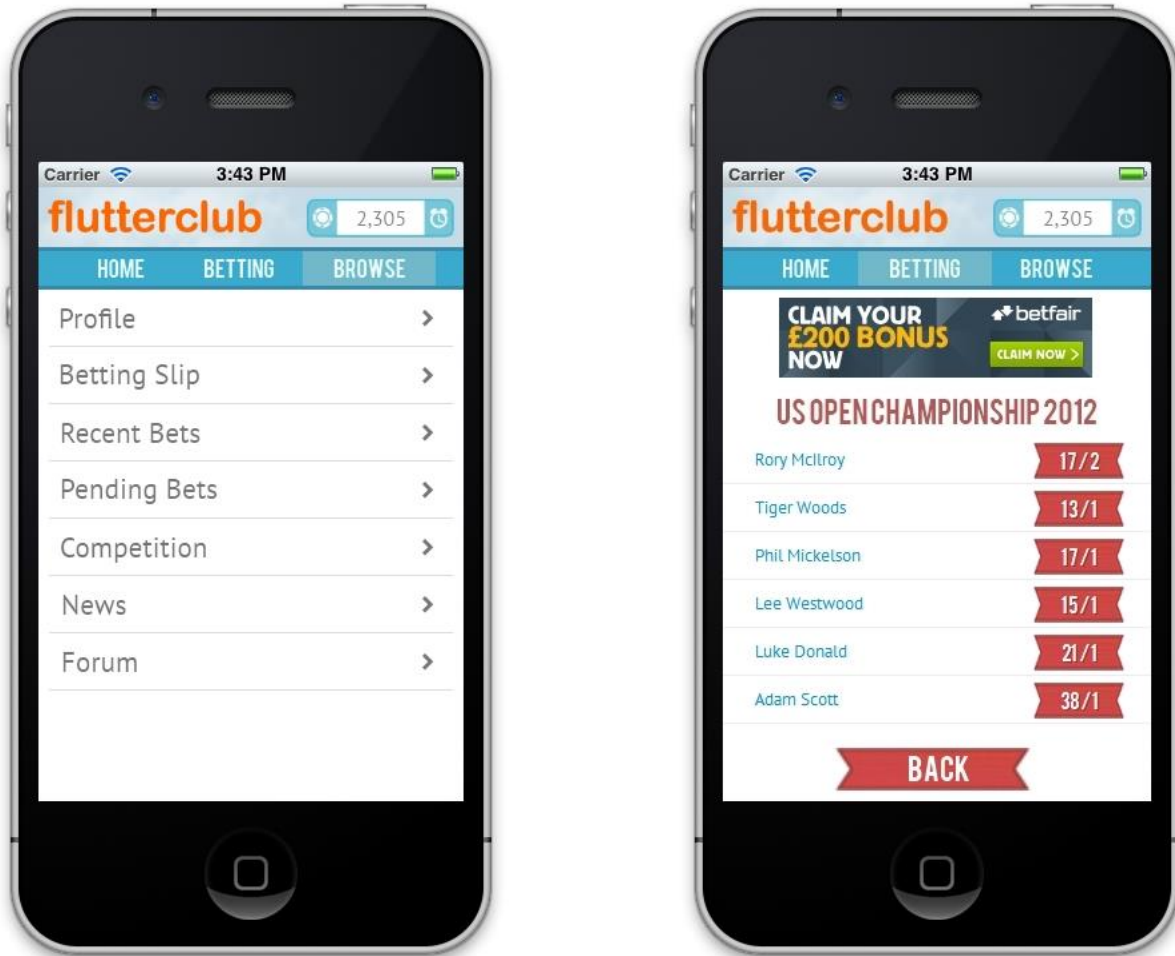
Carrier 3:43 PM

flutterclub 2,305

HOME BETTING BROWSE

Profile >

Betting Slip >

Recent Bets >

Pending Bets >

Competition >

News >

Forum >

Carrier 3:43 PM

flutterclub 2,305

HOME BETTING BROWSE

CLAIM YOUR £200 BONUS NOW betfair CLAIM NOW >

US OPEN CHAMPIONSHIP 2012

| | |
|---|---|
| Rory McIlroy | 17/2 |
| Tiger Woods | 13/1 |
| Phil Mickelson | 17/1 |
| Lee Westwood | 15/1 |
| Luke Donald | 21/1 |
| Adam Scott | 38/1 |

BACK